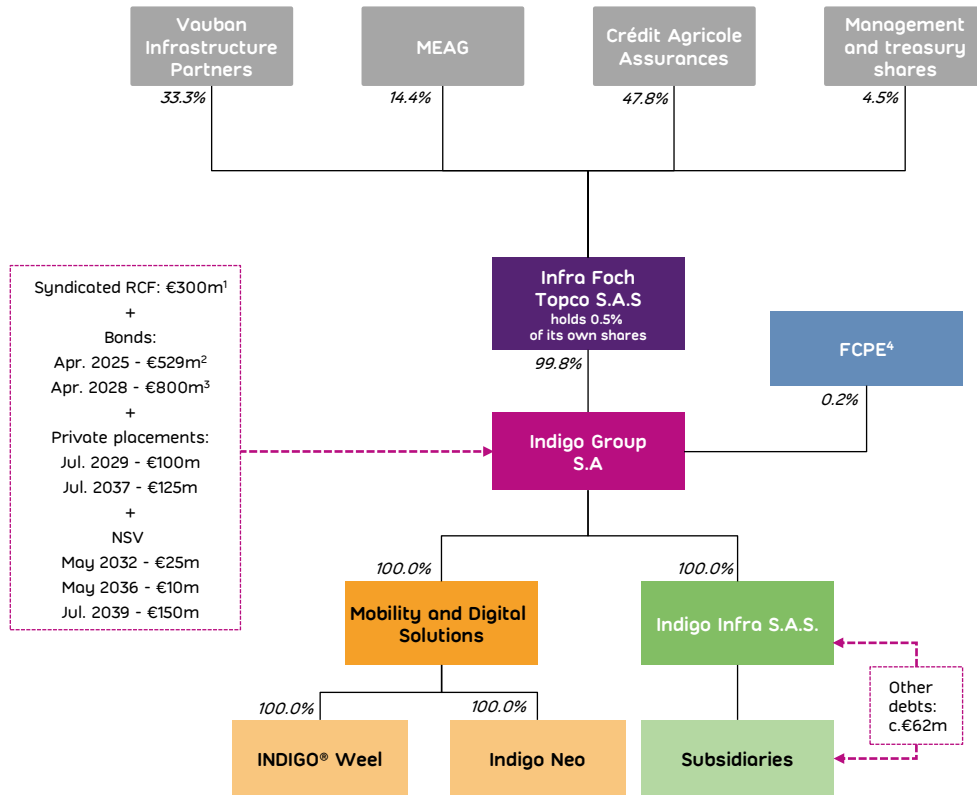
Vauban Infrastructure Partners

MEAG

Crédit Agricole Assurances

Management and treasury shares

33.3%

14.4%

47.8%

4.5%

Infra Foch Topco S.A.S
holds 0.5% of its own shares

99.8%

FCPE$^4$

0.2%

Syndicated RCF: €300m$^1$
+
Bonds:
Apr. 2025 - €529m$^2$
Apr. 2028 - €800m$^3$
+
Private placements:
Jul. 2029 - €100m
Jul. 2037 - €125m
+
NSV
May 2032 - €25m
May 2036 - €10m
Jul. 2039 - €150m

Indigo Group S.A

100.0%

100.0%

Mobility and Digital Solutions

Indigo Infra S.A.S.

Other debts: c.€62m

100.0%

100.0%

INDIGO® Weel

Indigo Neo

Subsidiaries